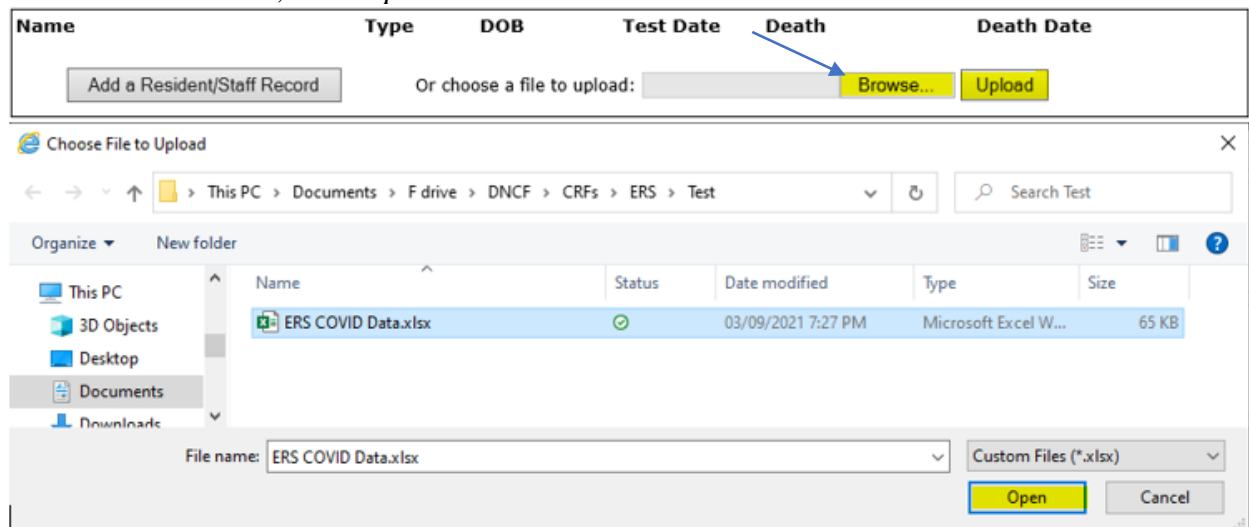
Name Type DOB Test Date Death Death Date

Add a Resident/Staff Record

Or choose a file to upload:

Browse...

Upload

Choose File to Upload

This PC > Documents > F drive > DNCF > CRFs > ERS > Test

Search Test

Organize

New folder

This PC

3D Objects

Desktop

Documents

Downloads

| Name | Status | Date modified | Type | Size |
|---|---|---|---|---|
| ERS COVID Data.xlsx | | 03/09/2021 7:27 PM | Microsoft Excel W... | 65 KB |

File name: ERS COVID Data.xlsx

Custom Files (*.xlsx)

Open

Cancel